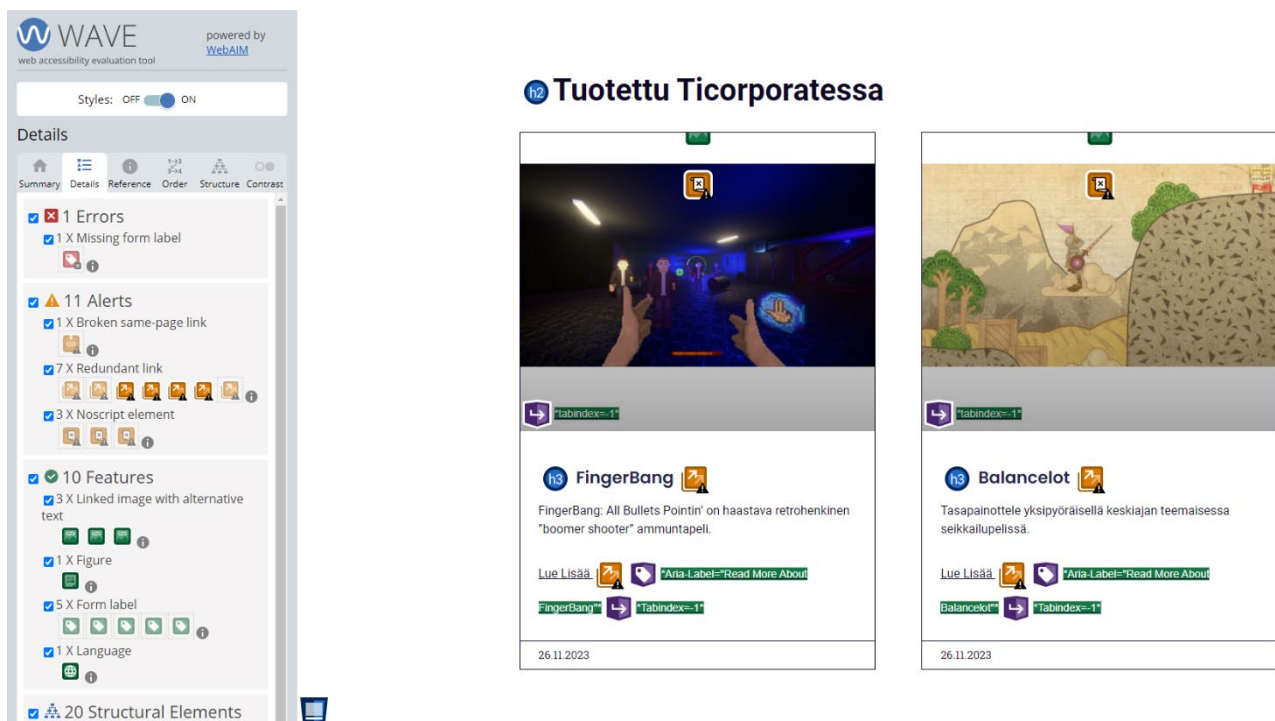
WAVE
web accessibility evaluation tool
powered by WebAIM

Styles: OFF ON

Details

Summary Details Reference Order Structure Contrast

1 Errors
1 X Missing form label

11 Alerts
1 X Broken same-page link
7 X Redundant link
3 X Noscript element

10 Features
3 X Linked image with alternative text
1 X Figure
5 X Form label
1 X Language

20 Structural Elements

h2 Tuotettu Ticorporatessa

"tabindex=-1"

h3 FingerBang

FingerBang: All Bullets Pointin' on haastava retrohenkinen "boomer shooter" ammuntapeli.

Lue Lisää "Aria-Label="Read More About FingerBang"" "Tabindex=-1"

26.11.2023

"tabindex=-1"

h3 Balancelot

Tasapainottele yksipyöräisellä keskiajan teemaisessa seikkailupelissä.

Lue Lisää "Aria-Label="Read More About Balancelot"" "Tabindex=-1"

26.11.2023